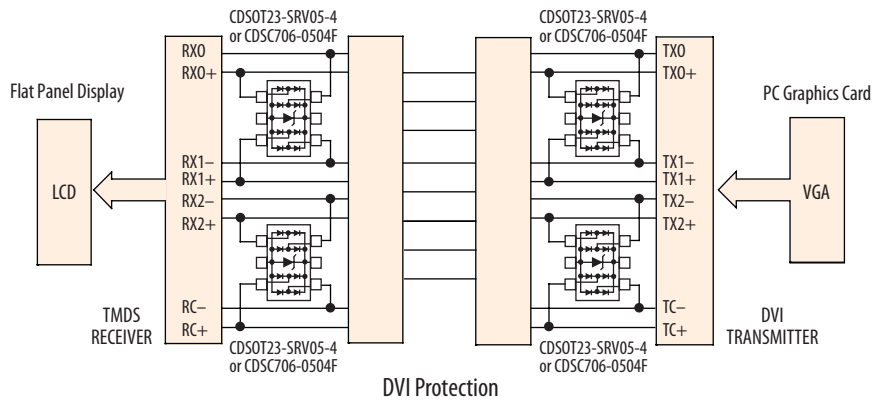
CDSOT23-SRV05-4
or CDSC706-0504F

CDSOT23-SRV05-4
or CDSC706-0504F

Flat Panel Display

RX0
RX0+
RX1–
RX1+
RX2–
RX2+
RC–
RC+

LCD

TMDS
RECEIVER

PC Graphics Card

TX0
TX0+
TX1–
TX1+
TX2–
TX2+
TC–
TC+

VGA

DVI
TRANSMITTER

CDSOT23-SRV05-4
or CDSC706-0504F

CDSOT23-SRV05-4
or CDSC706-0504F

DVI Protection